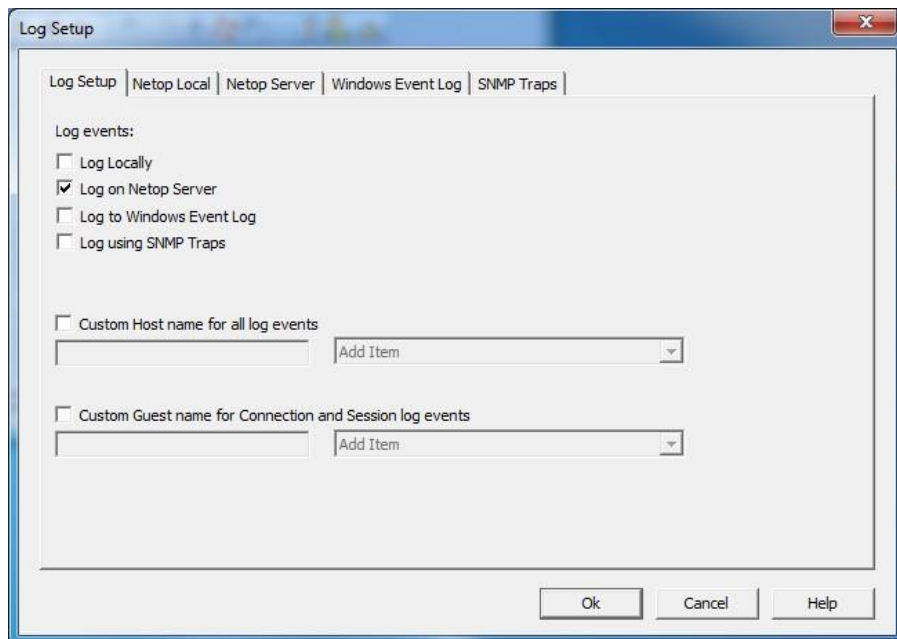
Log Setup

Log Setup | Netop Local | Netop Server | Windows Event Log | SNMP Traps

Log events:

☐ Log Locally
☑ Log on Netop Server
☐ Log to Windows Event Log
☐ Log using SNMP Traps

☐ Custom Host name for all log events

Add Item

☐ Custom Guest name for Connection and Session log events

Add Item

Ok Cancel Help